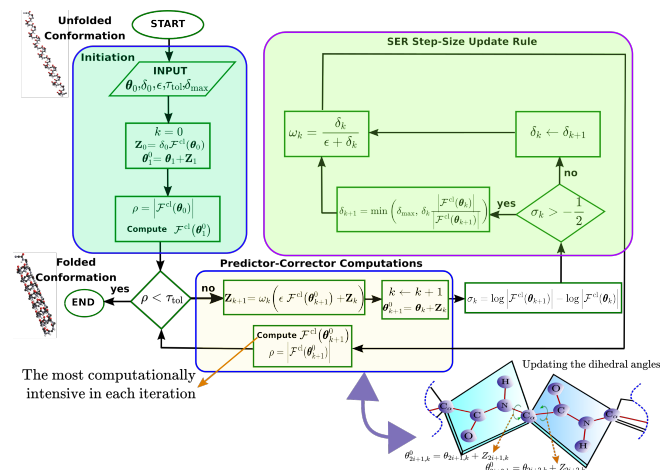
Unfolded Conformation

START

Initiation

INPUT
$\boldsymbol{\theta}_0, \delta_0, \epsilon, \tau_{\text{tol}}, \delta_{\max}$

$k = 0$
$\mathbf{Z}_0 = \delta_0 \mathcal{F}^{\text{cl}}(\boldsymbol{\theta}_0)$
$\boldsymbol{\theta}_1^0 = \boldsymbol{\theta}_1 + \mathbf{Z}_1$

$\rho = \left|\mathcal{F}^{\text{cl}}(\boldsymbol{\theta}_0)\right|$
Compute $\mathcal{F}^{\text{cl}}(\boldsymbol{\theta}_1^0)$

SER Step-Size Update Rule

$\omega_k = \frac{\delta_k}{\epsilon + \delta_k}$

$\delta_k \leftarrow \delta_{k+1}$

no

yes

$\delta_{k+1} = \min\left(\delta_{\max}, \delta_k \frac{\left|\mathcal{F}^{\text{cl}}(\boldsymbol{\theta}_k)\right|}{\left|\mathcal{F}^{\text{cl}}(\boldsymbol{\theta}_{k+1})\right|}\right)$

$\sigma_k > -\frac{1}{2}$

Folded Conformation

Predictor-Corrector Computations

END

yes

$\rho < \tau_{\text{tol}}$

no

$\mathbf{Z}_{k+1} = \omega_k\left(\epsilon\, \mathcal{F}^{\text{cl}}(\boldsymbol{\theta}_{k+1}^0) + \mathbf{Z}_k\right)$

$k \leftarrow k+1$
$\boldsymbol{\theta}_{k+1}^0 = \boldsymbol{\theta}_k + \mathbf{Z}_k$

$\sigma_k = \log\left|\mathcal{F}^{\text{cl}}(\boldsymbol{\theta}_{k+1})\right| - \log\left|\mathcal{F}^{\text{cl}}(\boldsymbol{\theta}_k)\right|$

Compute $\mathcal{F}^{\text{cl}}(\boldsymbol{\theta}_{k+1}^0)$
$\rho = \left|\mathcal{F}^{\text{cl}}(\boldsymbol{\theta}_{k+1}^0)\right|$

The most computationally intensive in each iteration

Updating the dihedral angles

H
C
C
N
O
C
C
N
O
H

$\theta^0_{2i+1,k} = \theta_{2i+1,k} + Z_{2i+1,k}$
$\theta^0_{2i+2,k} = \theta_{2i+2,k} + Z_{2i+2,k}$